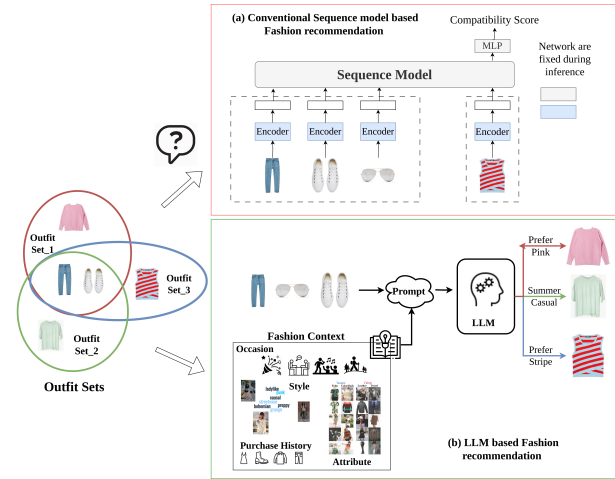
(a) Conventional Sequence model based Fashion recommendation

Compatibility Score

MLP

Network are fixed during inference

Sequence Model

Encoder

Encoder

Encoder

Encoder

Outfit Set_1

Outfit Set_3

Outfit Set_2

Outfit Sets

Prompt

LLM

Prefer Pink

Summer Casual

Prefer Stripe

Fashion Context

Occasion

Style

ladylike
casual
bohemian
preppy

Purchase History

Attribute

(b) LLM based Fashion recommendation